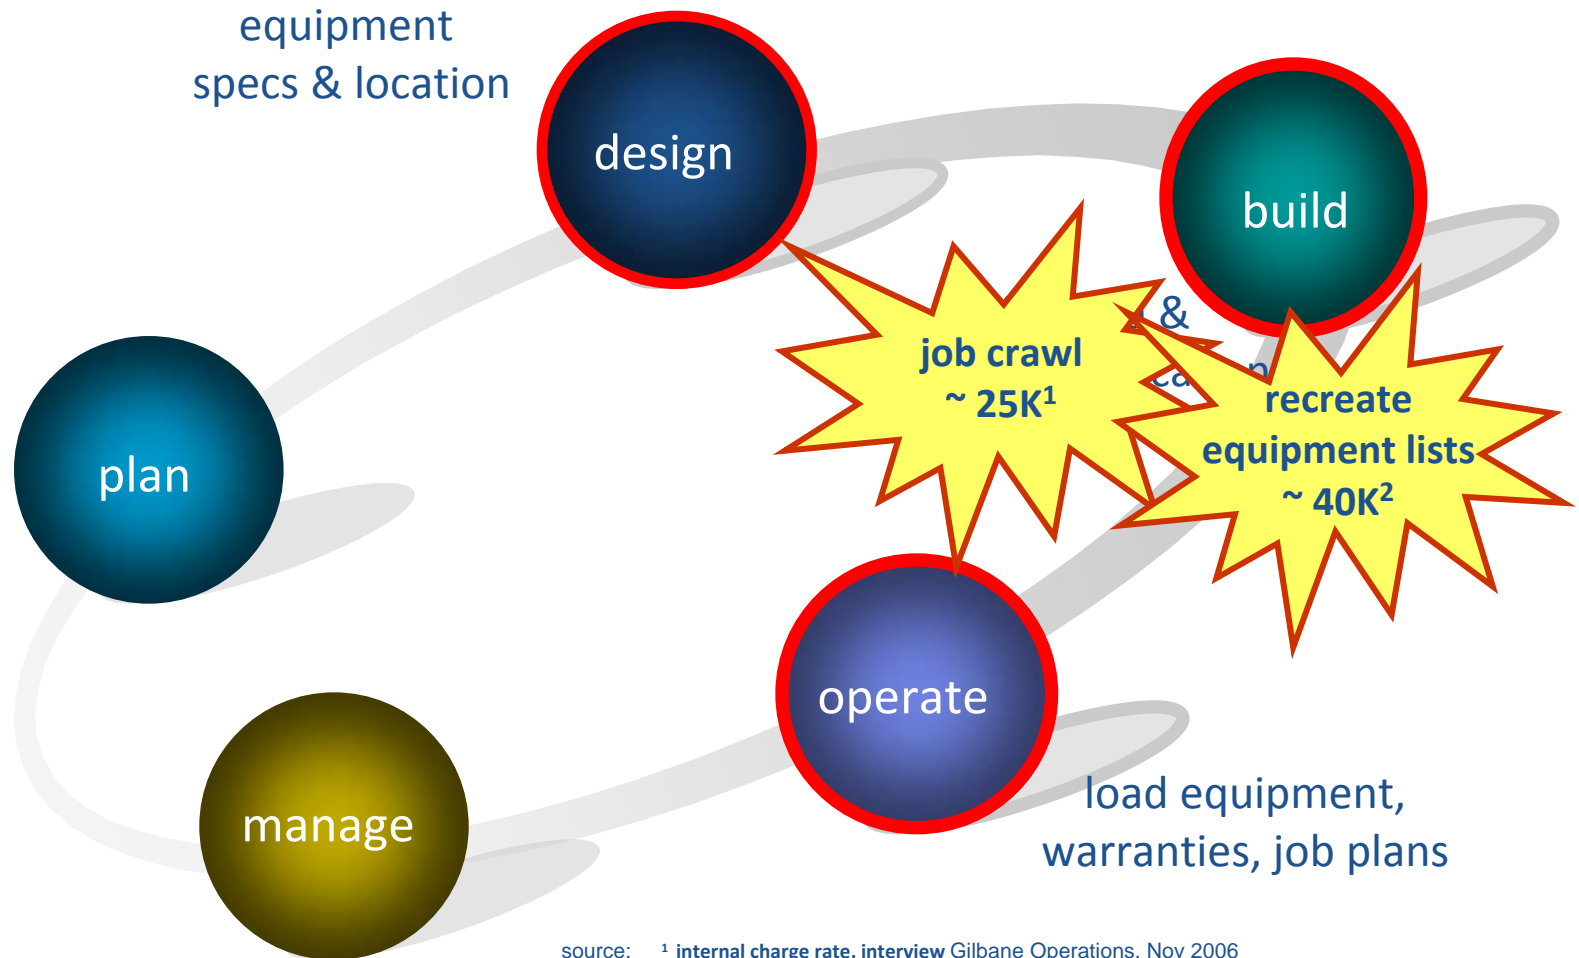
equipment specs & location

design

build

plan

job crawl
~ 25K$^1$

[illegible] &
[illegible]

recreate equipment lists
~ 40K$^2$

operate

manage

load equipment, warranties, job plans

source: $^1$ internal charge rate, interview Gilbane Operations, Nov 2006